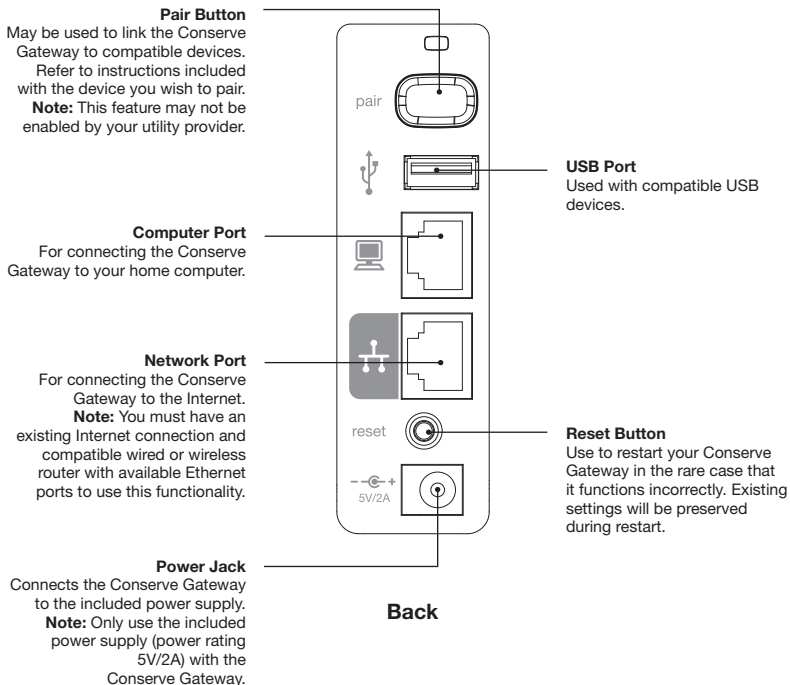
**Pair Button**
May be used to link the Conserve Gateway to compatible devices. Refer to instructions included with the device you wish to pair. **Note:** This feature may not be enabled by your utility provider.

pair

**USB Port**
Used with compatible USB devices.

**Computer Port**
For connecting the Conserve Gateway to your home computer.

**Network Port**
For connecting the Conserve Gateway to the Internet. **Note:** You must have an existing Internet connection and compatible wired or wireless router with available Ethernet ports to use this functionality.

reset

**Reset Button**
Use to restart your Conserve Gateway in the rare case that it functions incorrectly. Existing settings will be preserved during restart.

5V/2A

**Power Jack**
Connects the Conserve Gateway to the included power supply. **Note:** Only use the included power supply (power rating 5V/2A) with the Conserve Gateway.

**Back**